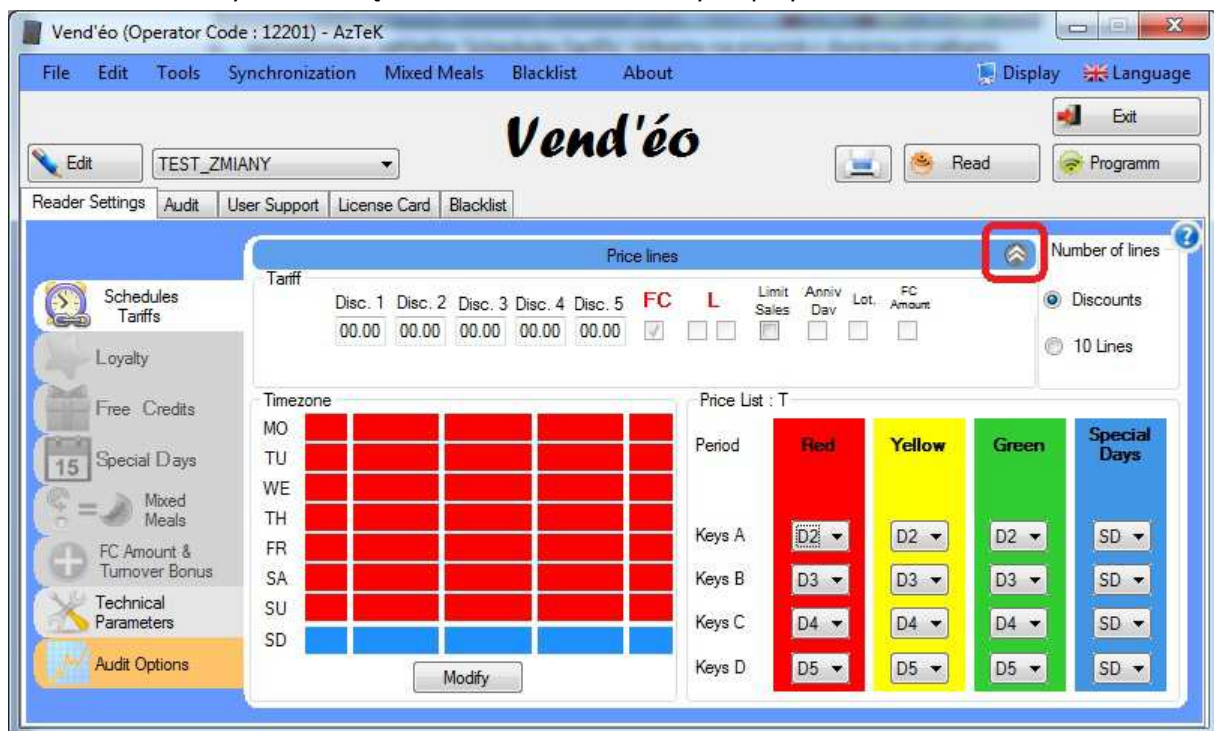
Vend'éo (Operator Code : 12201) - AzTeK

File Edit Tools Synchronization Mixed Meals Blacklist About Display Language

Vend'éo

Edit TEST_ZMIANY

Read Exit Programm

Reader Settings Audit User Support License Card Blacklist

Schedules Tariffs
Loyalty
Free Credits
15 Special Days
Mixed Meals
FC Amount & Turnover Bonus
Technical Parameters
Audit Options

Price lines

Tariff

Disc. 1 Disc. 2 Disc. 3 Disc. 4 Disc. 5 FC L Limit Sales Anniv Day Lot. FC Amount

00.00 00.00 00.00 00.00 00.00

Number of lines

Discounts

10 Lines

Timezone

MO
TU
WE
TH
FR
SA
SU
SD

Modify

Price List : T

| Period | Red | Yellow | Green | Special Days |
|---|---|---|---|---|
| Keys A | D2 | D2 | D2 | SD |
| Keys B | D3 | D3 | D3 | SD |
| Keys C | D4 | D4 | D4 | SD |
| Keys D | D5 | D5 | D5 | SD |